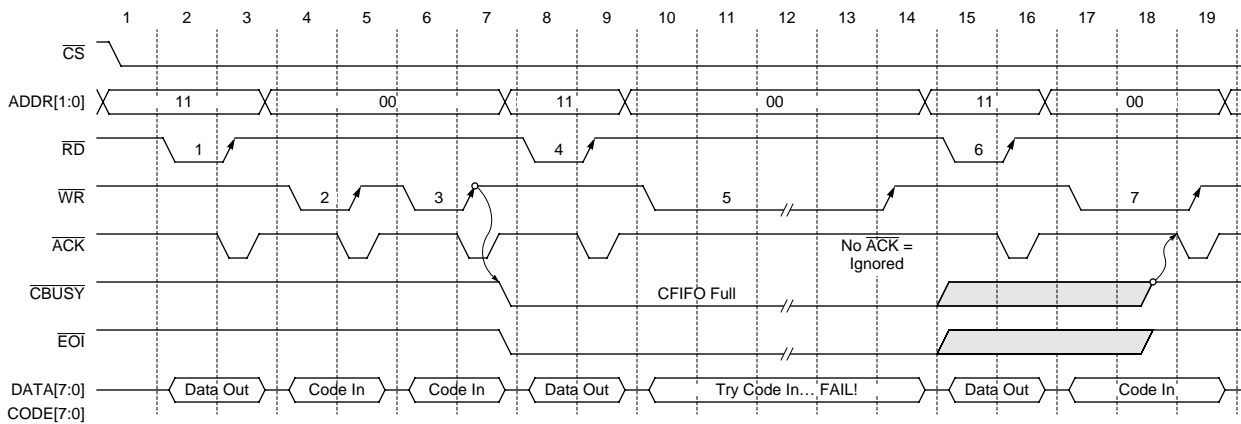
1 2 3 4 5 6 7 8 9 10 11 12 13 14 15 16 17 18 19

$\overline{CS}$

ADDR[1:0] 11 00 11 00 11 00

$\overline{RD}$ 1 4 6

$\overline{WR}$ 2 3 5 7

$\overline{ACK}$ No $\overline{ACK}$ = Ignored

$\overline{CBUSY}$ CFIFO Full

$\overline{EOI}$

DATA[7:0] CODE[7:0] Data Out Code In Code In Data Out Try Code In… FAIL! Data Out Code In